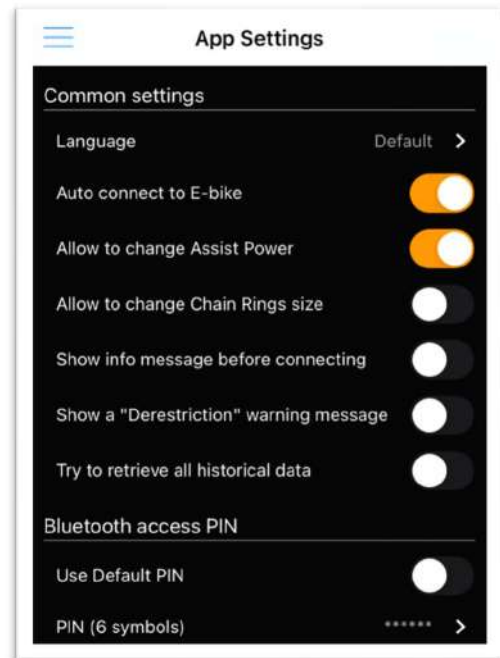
App Settings

Common settings

Language Default >

Auto connect to E-bike

Allow to change Assist Power

Allow to change Chain Rings size

Show info message before connecting

Show a "Derestriction" warning message

Try to retrieve all historical data

Bluetooth access PIN

Use Default PIN

PIN (6 symbols) •••••• >